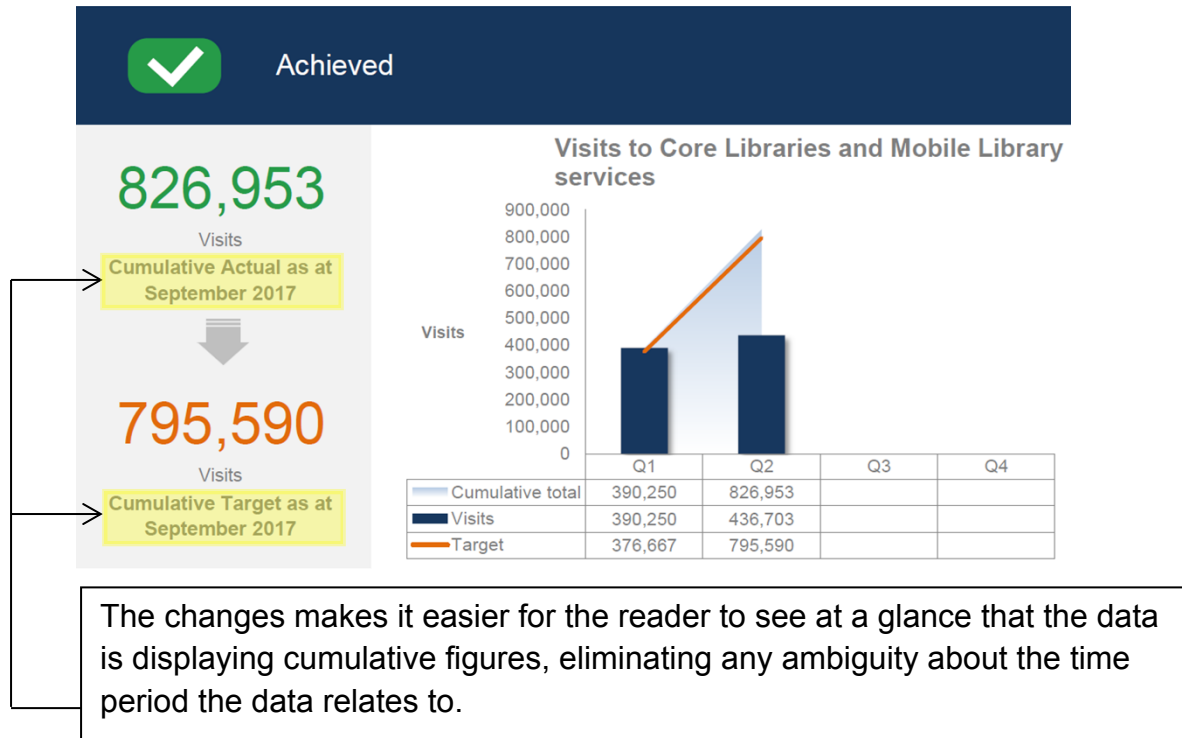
Achieved

826,953

Visits

Cumulative Actual as at September 2017

795,590

Visits

Cumulative Target as at September 2017

Visits to Core Libraries and Mobile Library services

Visits

900,000
800,000
700,000
600,000
500,000
400,000
300,000
200,000
100,000
0

| | Q1 | Q2 | Q3 | Q4 |
|---|---|---|---|---|
| Cumulative total | 390,250 | 826,953 | | |
| Visits | 390,250 | 436,703 | | |
| Target | 376,667 | 795,590 | | |

The changes makes it easier for the reader to see at a glance that the data is displaying cumulative figures, eliminating any ambiguity about the time period the data relates to.